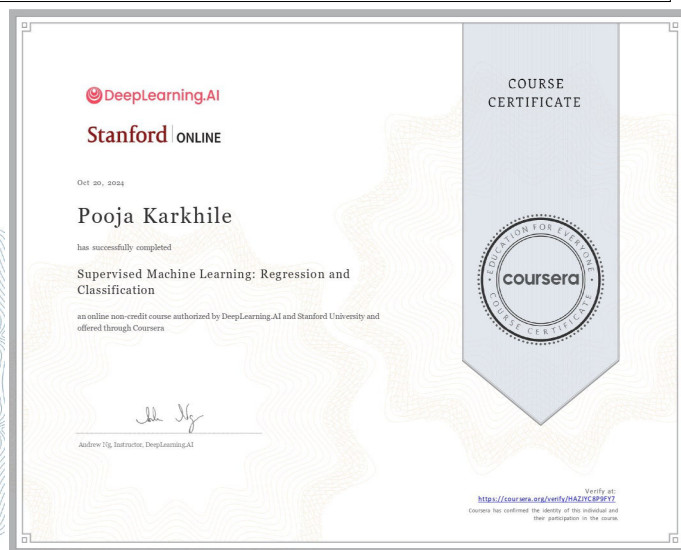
DeepLearning.AI

Stanford | ONLINE

COURSE CERTIFICATE

Oct 20, 2024

Pooja Karkhile

has successfully completed

Supervised Machine Learning: Regression and Classification

an online non-credit course authorized by DeepLearning.AI and Stanford University and offered through Coursera

EDUCATION FOR EVERYONE
coursera
COURSE CERTIFICATE

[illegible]

Andrew Ng, Instructor, DeepLearning.AI

Verify at:
https://coursera.org/verify/HAZJYC8P9FY7
Coursera has confirmed the identity of this individual and their participation in the course.